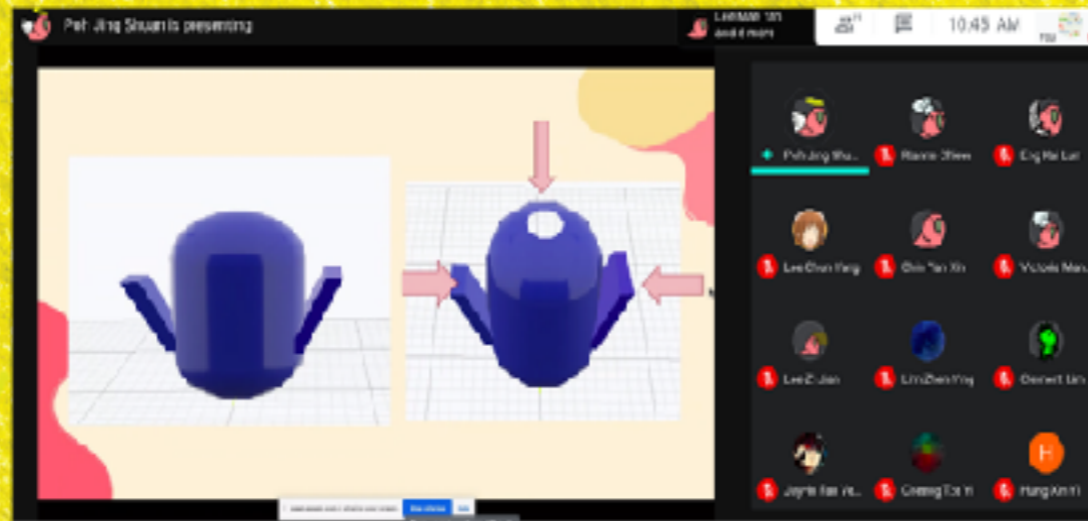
Poh Jing Shuan is presenting

Leeman Tan and 4 more

10:45 AM

You

Poh Jing Shu...

Rianne Chew

Eng Ke Lei

Lee Chen Ying

Chin Yan Xin

Victoria Mar...

Lee Zi Jian

Lim Zhen Ying

Dorrett Lin

Joyce Tan Ve...

Cheong Tz In

Hung An Ti

H

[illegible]